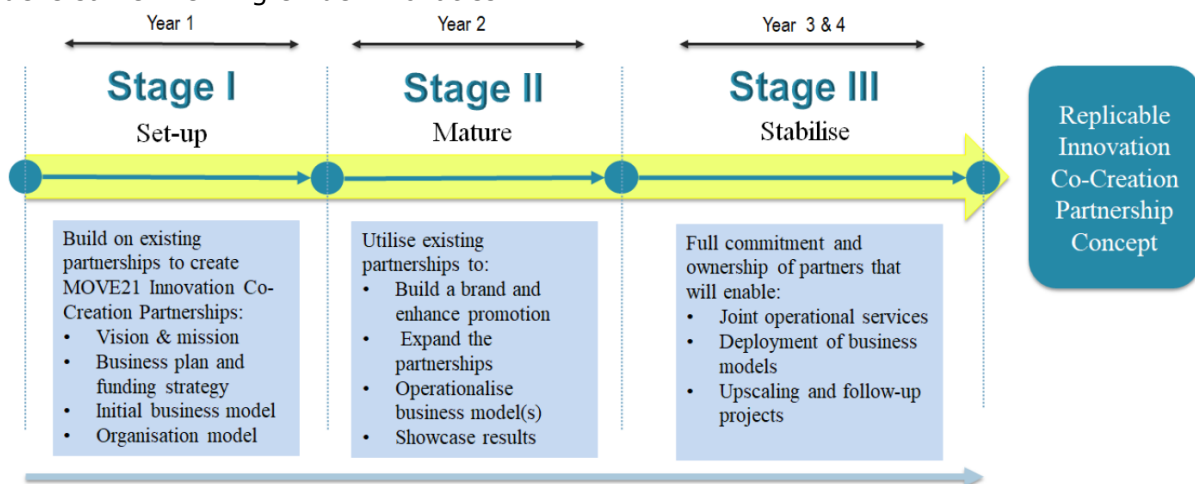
Year 1

Stage I

Set-up

Year 2

Stage II

Mature

Year 3 & 4

Stage III

Stabilise

Replicable Innovation Co-Creation Partnership Concept

Build on existing partnerships to create MOVE21 Innovation Co-Creation Partnerships:
• Vision & mission
• Business plan and funding strategy
• Initial business model
• Organisation model

Utilise existing partnerships to:
• Build a brand and enhance promotion
• Expand the partnerships
• Operationalise business model(s)
• Showcase results

Full commitment and ownership of partners that will enable:
• Joint operational services
• Deployment of business models
• Upscaling and follow-up projects